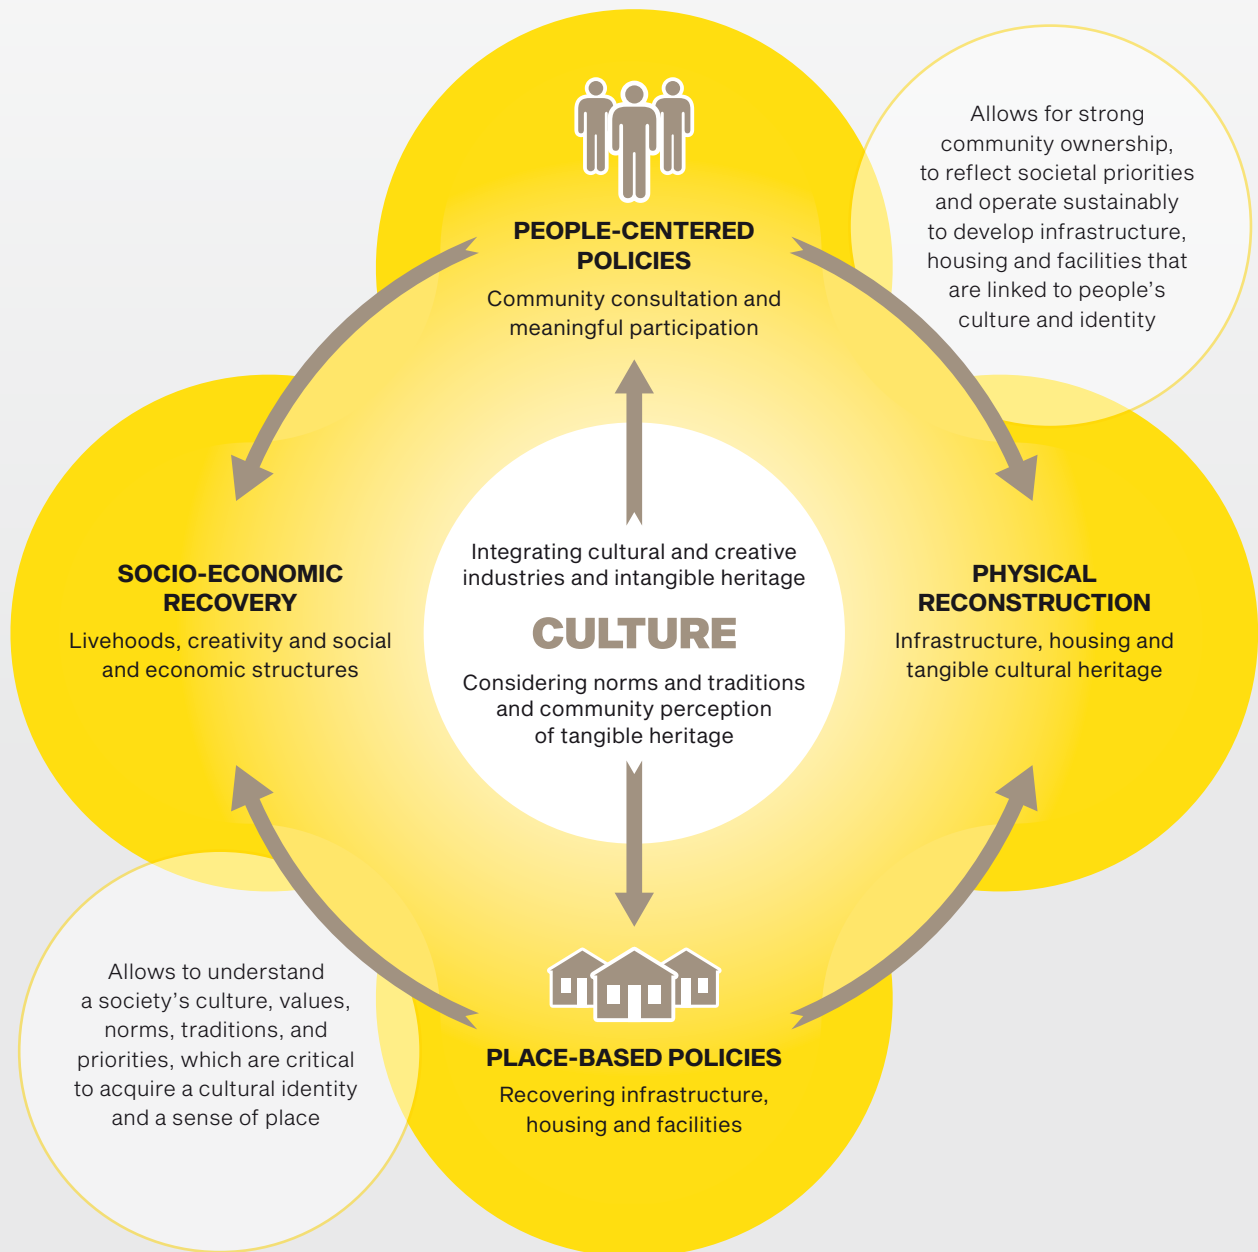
Allows for strong community ownership, to reflect societal priorities and operate sustainably to develop infrastructure, housing and facilities that are linked to people's culture and identity

PEOPLE-CENTERED POLICIES

Community consultation and meaningful participation

SOCIO-ECONOMIC RECOVERY

Livehoods, creativity and social and economic structures

Integrating cultural and creative industries and intangible heritage

CULTURE

Considering norms and traditions and community perception of tangible heritage

PHYSICAL RECONSTRUCTION

Infrastructure, housing and tangible cultural heritage

Allows to understand a society's culture, values, norms, traditions, and priorities, which are critical to acquire a cultural identity and a sense of place

PLACE-BASED POLICIES

Recovering infrastructure, housing and facilities